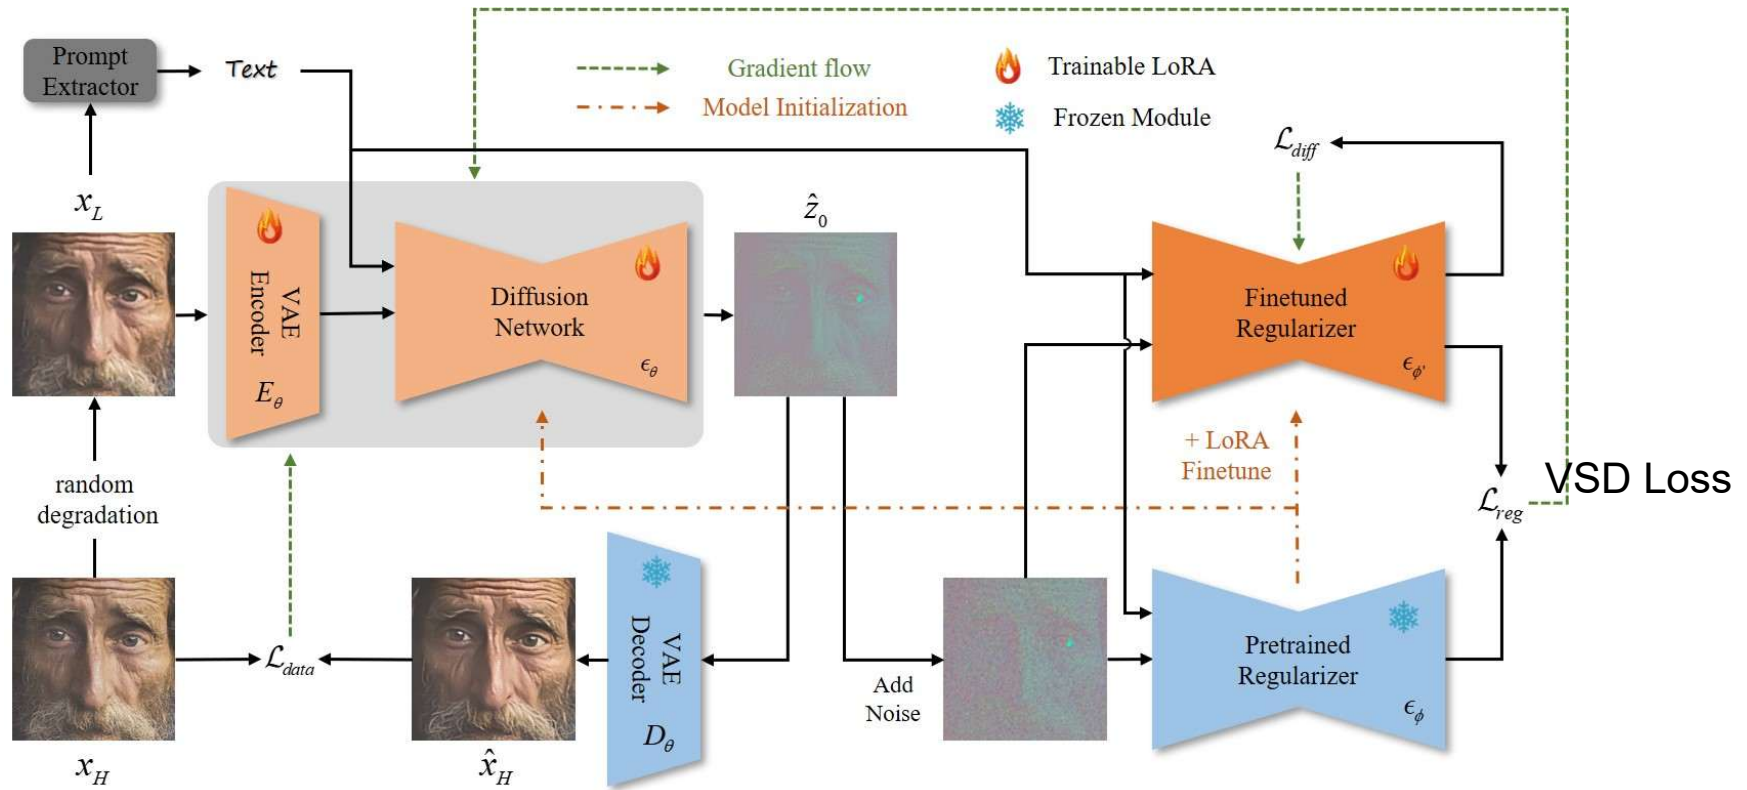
Prompt Extractor

Text

Gradient flow

Model Initialization

Trainable LoRA

Frozen Module

$x_L$

VAE Encoder

$E_\theta$

Diffusion Network

$\epsilon_\theta$

$\hat{z}_0$

$\mathcal{L}_{diff}$

Finetuned Regularizer

$\epsilon_{\phi'}$

+ LoRA Finetune

$\mathcal{L}_{reg}$

VSD Loss

random degradation

$x_H$

$\mathcal{L}_{data}$

$\hat{x}_H$

VAE Decoder

$D_\theta$

Add Noise

Pretrained Regularizer

$\epsilon_\phi$